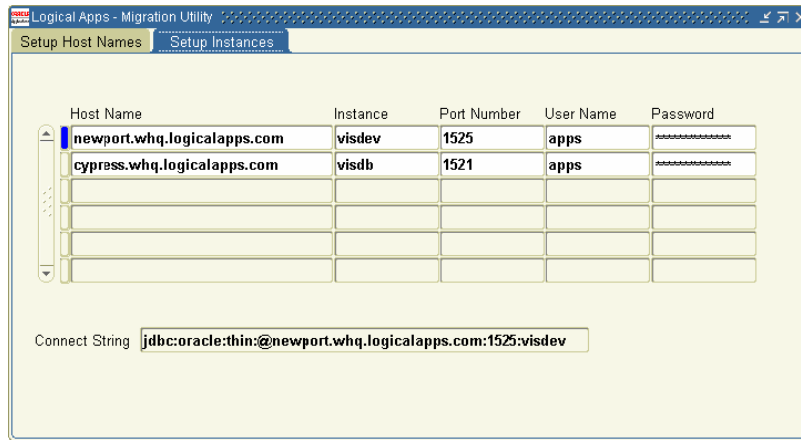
Logical Apps - Migration Utility

Setup Host Names | Setup Instances

| Host Name | Instance | Port Number | User Name | Password |
|---|---|---|---|---|
| newport.whq.logicalapps.com | visdev | 1525 | apps | ************ |
| cypress.whq.logicalapps.com | visdb | 1521 | apps | ************ |
| | | | | |
| | | | | |
| | | | | |
| | | | | |

Connect String jdbc:oracle:thin:@newport.whq.logicalapps.com:1525:visdev